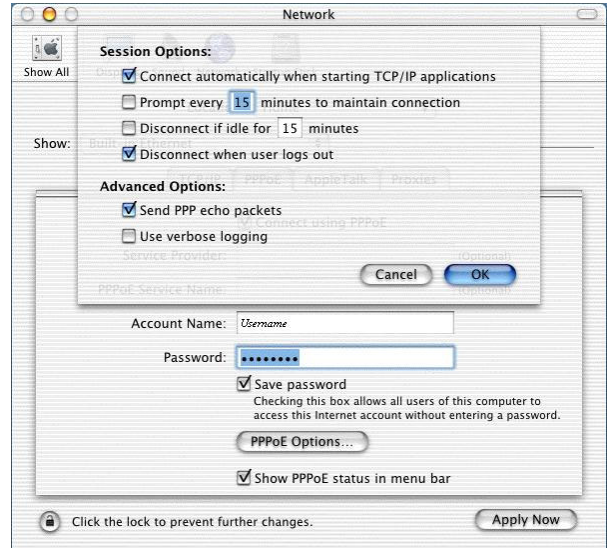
Network

Show All

Session Options:

Connect automatically when starting TCP/IP applications

Prompt every 15 minutes to maintain connection

Disconnect if idle for 15 minutes

Disconnect when user logs out

Advanced Options:

Send PPP echo packets

Use verbose logging

Cancel OK

Show:

TCP/IP PPPoE AppleTalk Proxies

Connect using PPPoE

Service Provider: (Optional)

PPPoE Service Name: (Optional)

Account Name: Username

Password: ••••••••

Save password

Checking this box allows all users of this computer to access this Internet account without entering a password.

PPPoE Options...

Show PPPoE status in menu bar

Click the lock to prevent further changes.

Apply Now